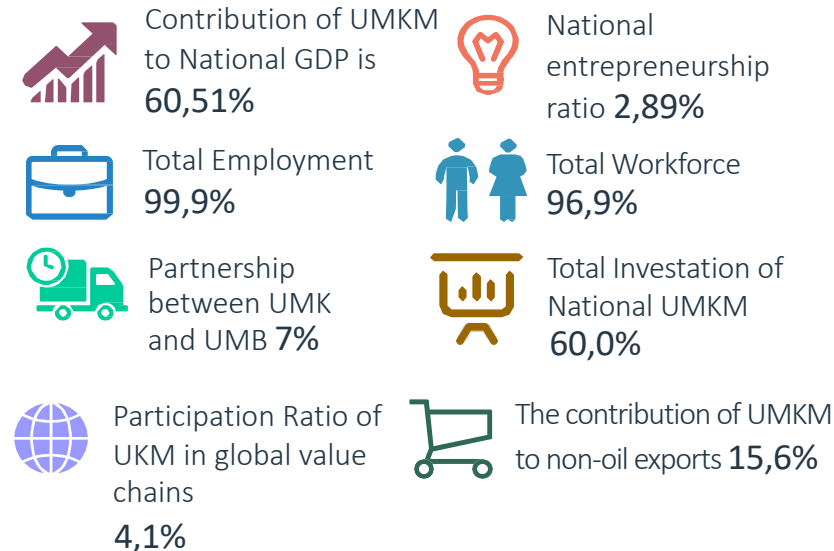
Contribution of UMKM to National GDP is 60,51%

National entrepreneurship ratio 2,89%

Total Employment 99,9%

Total Workforce 96,9%

Partnership between UMK and UMB 7%

Total Investation of National UMKM 60,0%

Participation Ratio of UKM in global value chains 4,1%

The contribution of UMKM to non-oil exports 15,6%